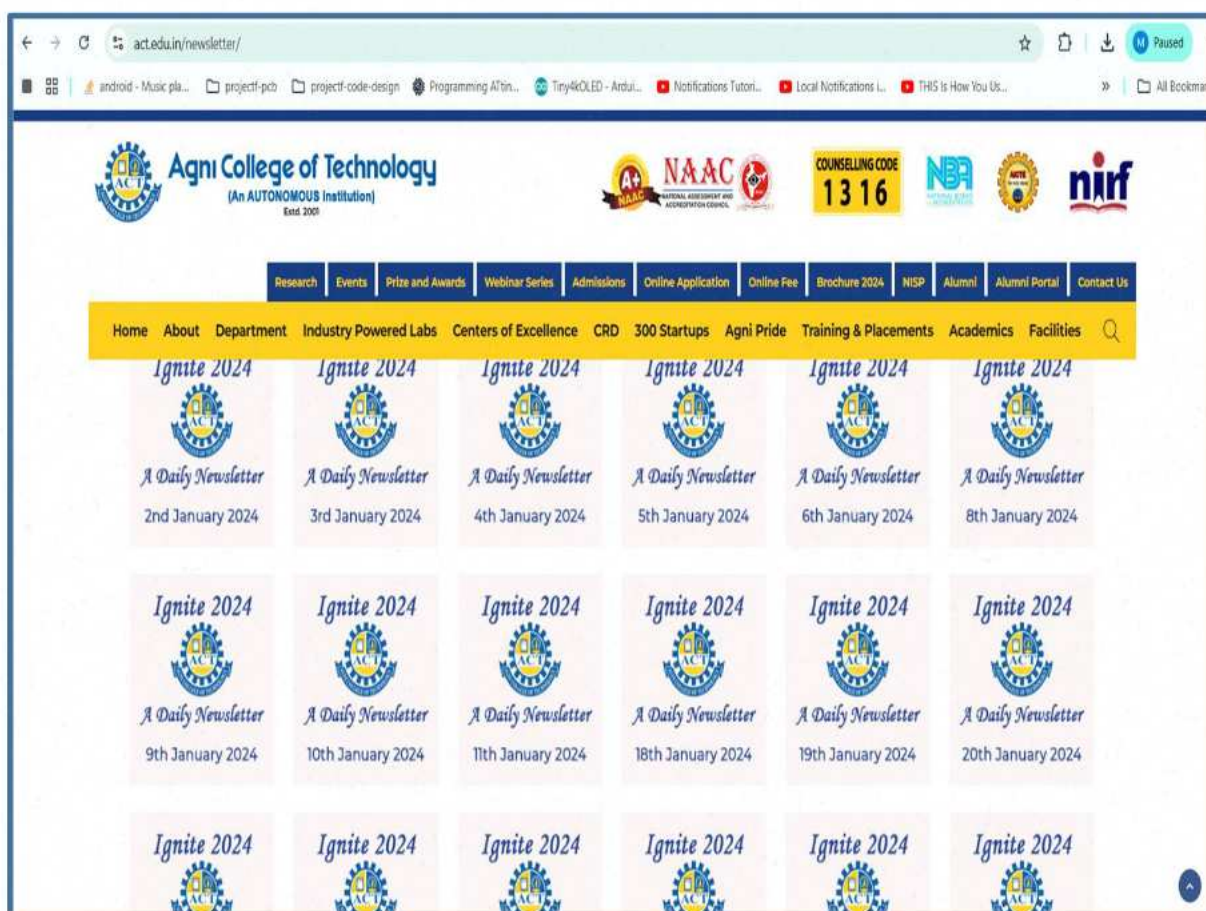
act.edu.in/newsletter/

M Paused

android - Music pla... projectf-pcb projectf-code-design Programming ATtin... Tiny4kOLED - Ardui... Notifications Tutori... Local Notifications i... THIS Is How You Us... » All Bookma

Agni College of Technology
(An AUTONOMOUS Institution)
Estd. 2001

A+ NAAC NAAC NATIONAL ASSESSMENT AND ACCREDITATION COUNCIL

COUNSELLING CODE 1316

NBA

nirf

Research | Events | Prize and Awards | Webinar Series | Admissions | Online Application | Online Fee | Brochure 2024 | NISP | Alumni | Alumni Portal | Contact Us

Home About Department Industry Powered Labs Centers of Excellence CRD 300 Startups Agni Pride Training & Placements Academics Facilities

Ignite 2024
ACT
A Daily Newsletter
2nd January 2024

Ignite 2024
ACT
A Daily Newsletter
3rd January 2024

Ignite 2024
ACT
A Daily Newsletter
4th January 2024

Ignite 2024
ACT
A Daily Newsletter
5th January 2024

Ignite 2024
ACT
A Daily Newsletter
6th January 2024

Ignite 2024
ACT
A Daily Newsletter
8th January 2024

Ignite 2024
ACT
A Daily Newsletter
9th January 2024

Ignite 2024
ACT
A Daily Newsletter
10th January 2024

Ignite 2024
ACT
A Daily Newsletter
11th January 2024

Ignite 2024
ACT
A Daily Newsletter
18th January 2024

Ignite 2024
ACT
A Daily Newsletter
19th January 2024

Ignite 2024
ACT
A Daily Newsletter
20th January 2024

Ignite 2024

Ignite 2024

Ignite 2024

Ignite 2024

Ignite 2024

Ignite 2024